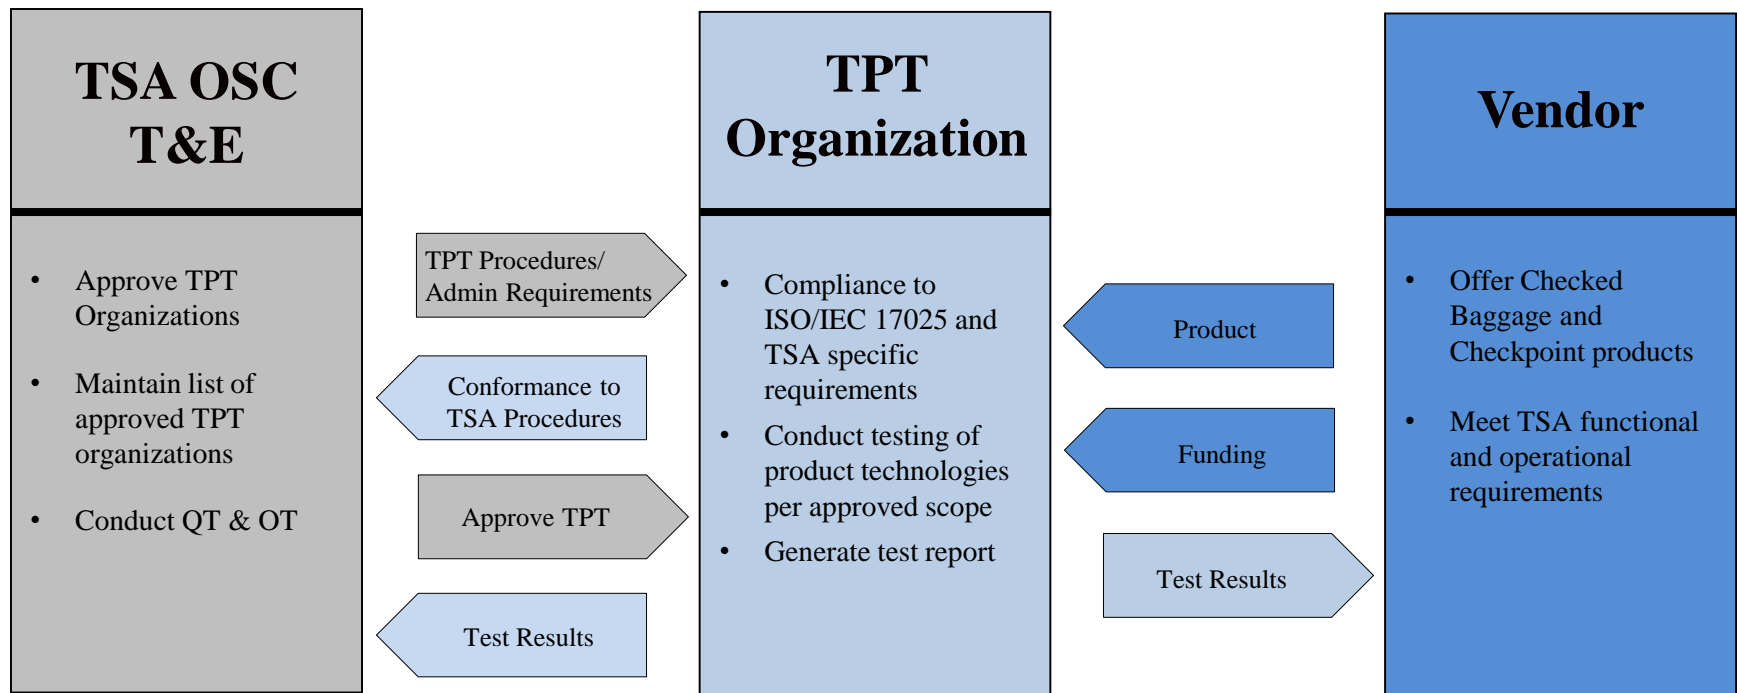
TSA OSC T&E

- Approve TPT Organizations
- Maintain list of approved TPT organizations
- Conduct QT & OT

TPT Procedures/ Admin Requirements

Conformance to TSA Procedures

Approve TPT

Test Results

TPT Organization

- Compliance to ISO/IEC 17025 and TSA specific requirements
- Conduct testing of product technologies per approved scope
- Generate test report

Product

Funding

Test Results

Vendor

- Offer Checked Baggage and Checkpoint products
- Meet TSA functional and operational requirements